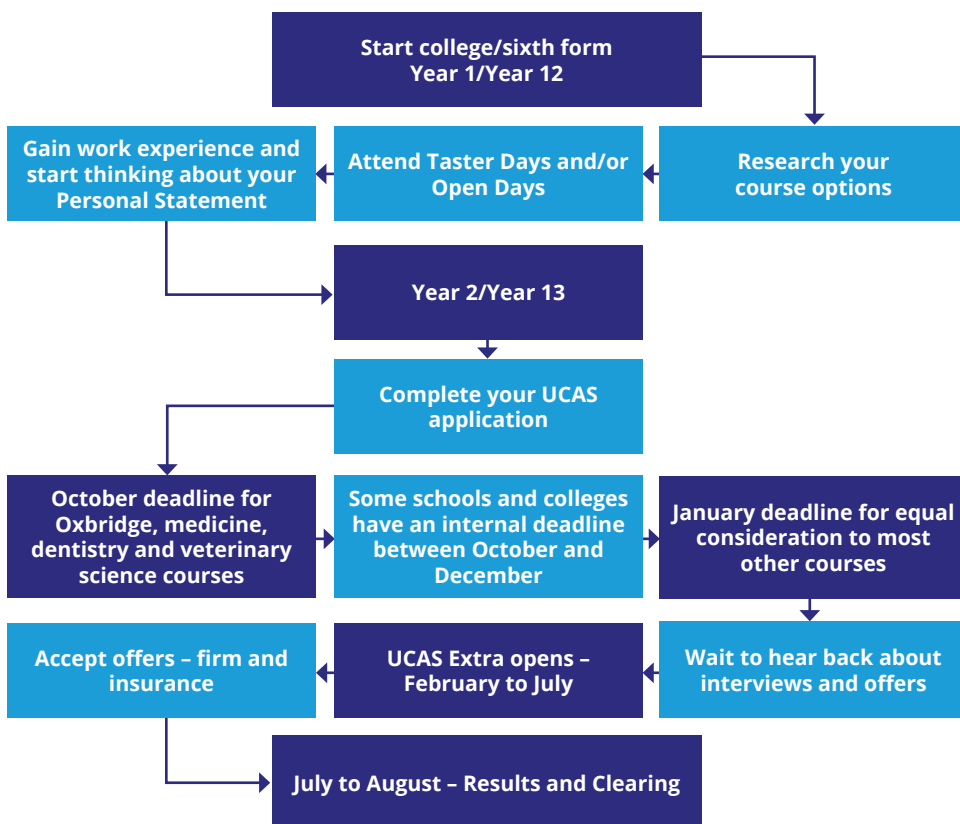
Start college/sixth form
Year 1/Year 12

Research your course options

Attend Taster Days and/or Open Days

Gain work experience and start thinking about your Personal Statement

Year 2/Year 13

Complete your UCAS application

October deadline for Oxbridge, medicine, dentistry and veterinary science courses

Some schools and colleges have an internal deadline between October and December

January deadline for equal consideration to most other courses

Wait to hear back about interviews and offers

UCAS Extra opens – February to July

Accept offers – firm and insurance

July to August – Results and Clearing